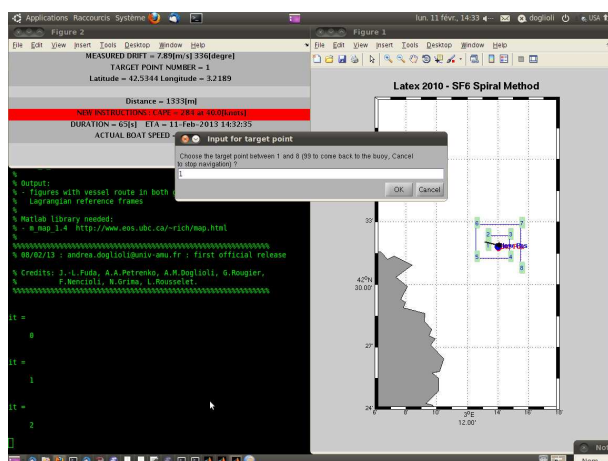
Applications Raccourcis Système
lun. 11 févr., 14:33 doglioli USA

Figure 2
File Edit View Insert Tools Desktop Window Help
MEASURED DRIFT = 7.89[m/s] 336[degre]
TARGET POINT NUMBER = 1
Latitude = 42.5344 Longitude = 3.2189

Distance = 1333[m]
NEW INSTRUCTIONS: CAPE = 284 at 10.0[knots]
DURATION = 65[s] ETA = 11-Feb-2013 14:32:35
ACTUAL BOAT SPEED

Input for target point
Choose the target point between 1 and 8 (99 to come back to the buoy, Cancel to stop navigation) ?
1
OK Cancel

% Output:
% - figures with vessel route in both
% Lagrangian reference frames
%
% Matlab library needed:
% - m_map 1.4 http://www.eos.ubc.ca/~rich/map.html
%
%%%%%%%%%%%%%%%%%%%%%%%%%%%%%%%%%%%%%%%%%%%%%%%%%%%%%%%%
% 08/02/13 : andrea.doglioli@univ-amu.fr : first official release
%
% Credits: J.-L.Fuda, A.A.Petrenko, A.M.Doglioli, G.Rougier,
% F.Nencioli, N.Grima, L.Rousselet.
%%%%%%%%%%%%%%%%%%%%%%%%%%%%%%%%%%%%%%%%%%%%%%%%%%%%%%%%

it =

0

it =

1

it =

2

Figure 1
File Edit View Insert Tools Desktop Window Help
Latex 2010 - SF6 Spiral Method
33'
42°N 30.00'
27'
24'
3°E 12.00'
6' 9' 15' 18'
1 2 3 4 5 6 7 8
Now